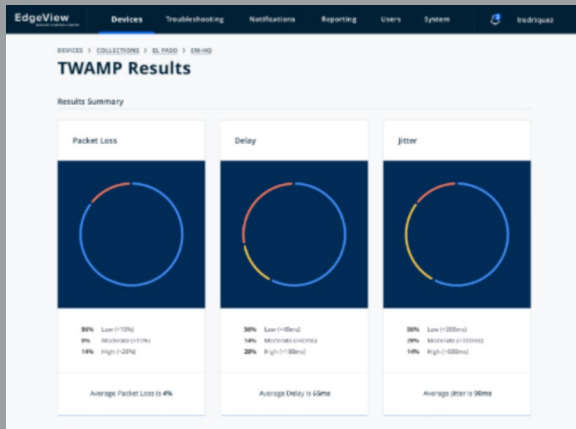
EdgeView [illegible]

Devices Troubleshooting Notifications Reporting Users System lrodriguez

DEVICES > COLLECTIONS > EL PASO > EM-HQ

TWAMP Results

Results Summary

Packet Loss

86% Low (<10%)
0% Moderate (<10%)
14% High (>20%)

Average Packet Loss is 4%

Delay

56% Low (<40ms)
14% Moderate (<60ms)
28% High (>150ms)

Average Delay is 65ms

Jitter

56% Low (<200ms)
28% Moderate (<300ms)
14% High (>300ms)

Average Jitter is 98ms